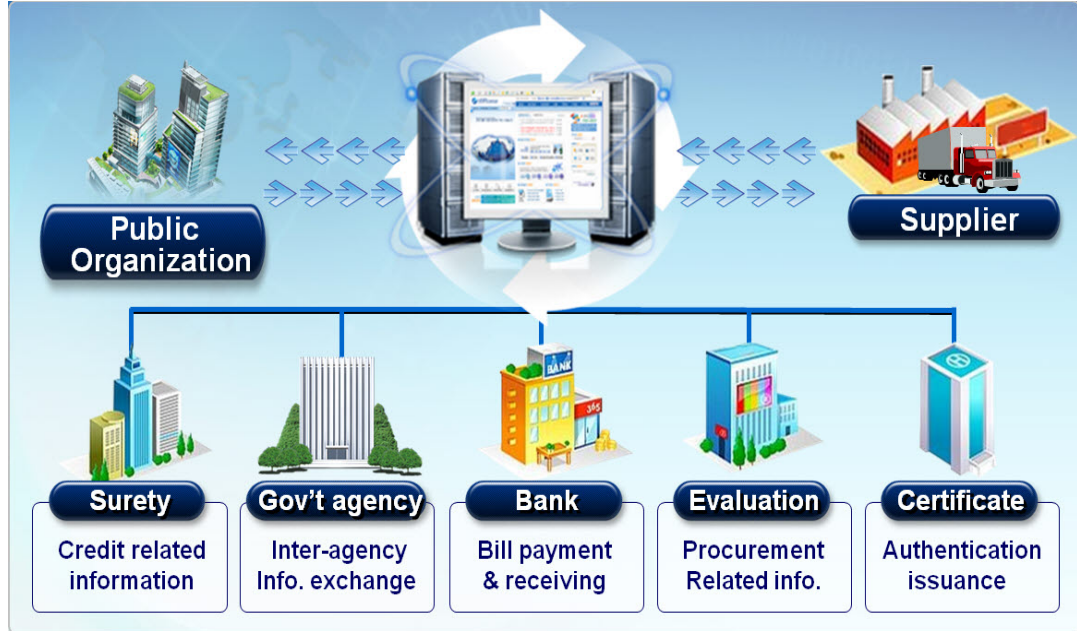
Public Organization

Supplier

Surety
Credit related information

Gov't agency
Inter-agency Info. exchange

Bank
Bill payment & receiving

Evaluation
Procurement Related info.

Certificate
Authentication issuance